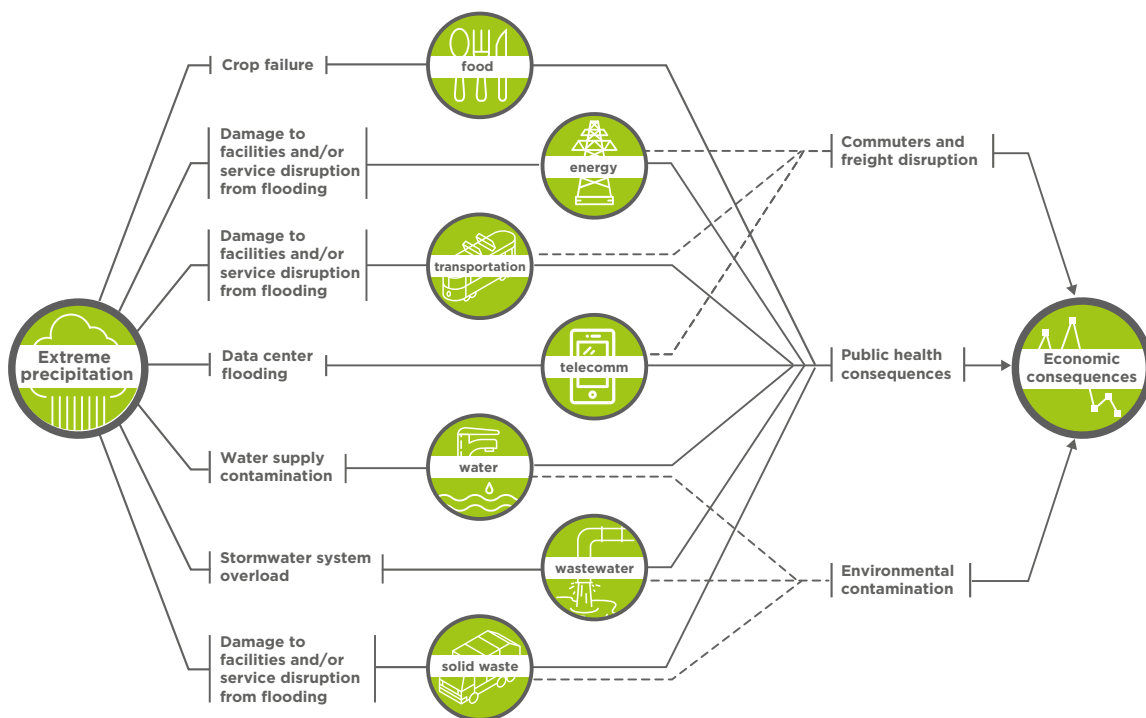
Extreme precipitation

Crop failure

food

Damage to facilities and/or service disruption from flooding

energy

Damage to facilities and/or service disruption from flooding

transportation

Data center flooding

telecomm

Water supply contamination

water

Stormwater system overload

wastewater

Damage to facilities and/or service disruption from flooding

solid waste

Commuters and freight disruption

Public health consequences

Environmental contamination

Economic consequences